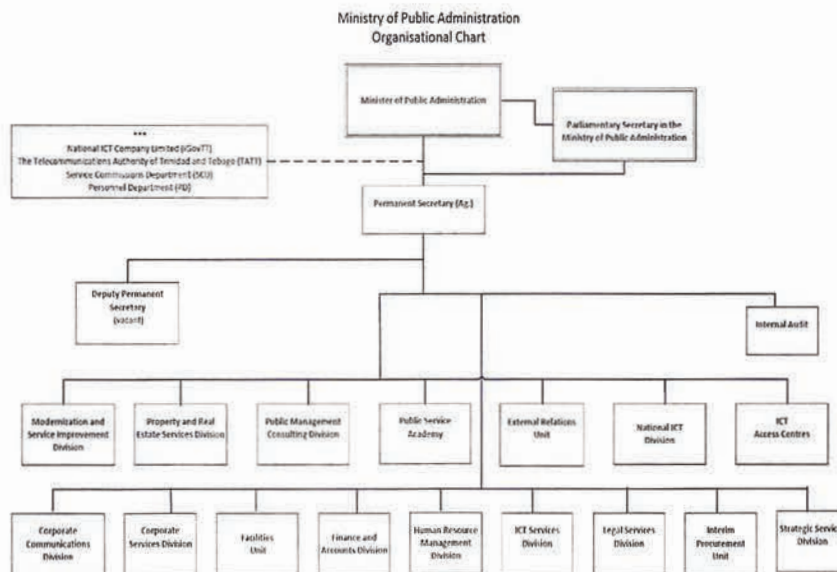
Ministry of Public Administration
Organisational Chart

Minister of Public Administration

Parliamentary Secretary in the Ministry of Public Administration

\*\*\*
National ICT Company Limited (iGovTT)
The Telecommunications Authority of Trinidad and Tobago (TATT)
Service Commissions Department (SCD)
Personnel Department (PD)

Permanent Secretary (Ag.)

Deputy Permanent Secretary (vacant)

Internal Audit

Modernization and Service Improvement Division

Property and Real Estate Services Division

Public Management Consulting Division

Public Service Academy

External Relations Unit

National ICT Division

ICT Access Centres

Corporate Communications Division

Corporate Services Division

Facilities Unit

Finance and Accounts Division

Human Resource Management Division

ICT Services Division

Legal Services Division

Interim Procurement Unit

Strategic Servic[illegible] Division